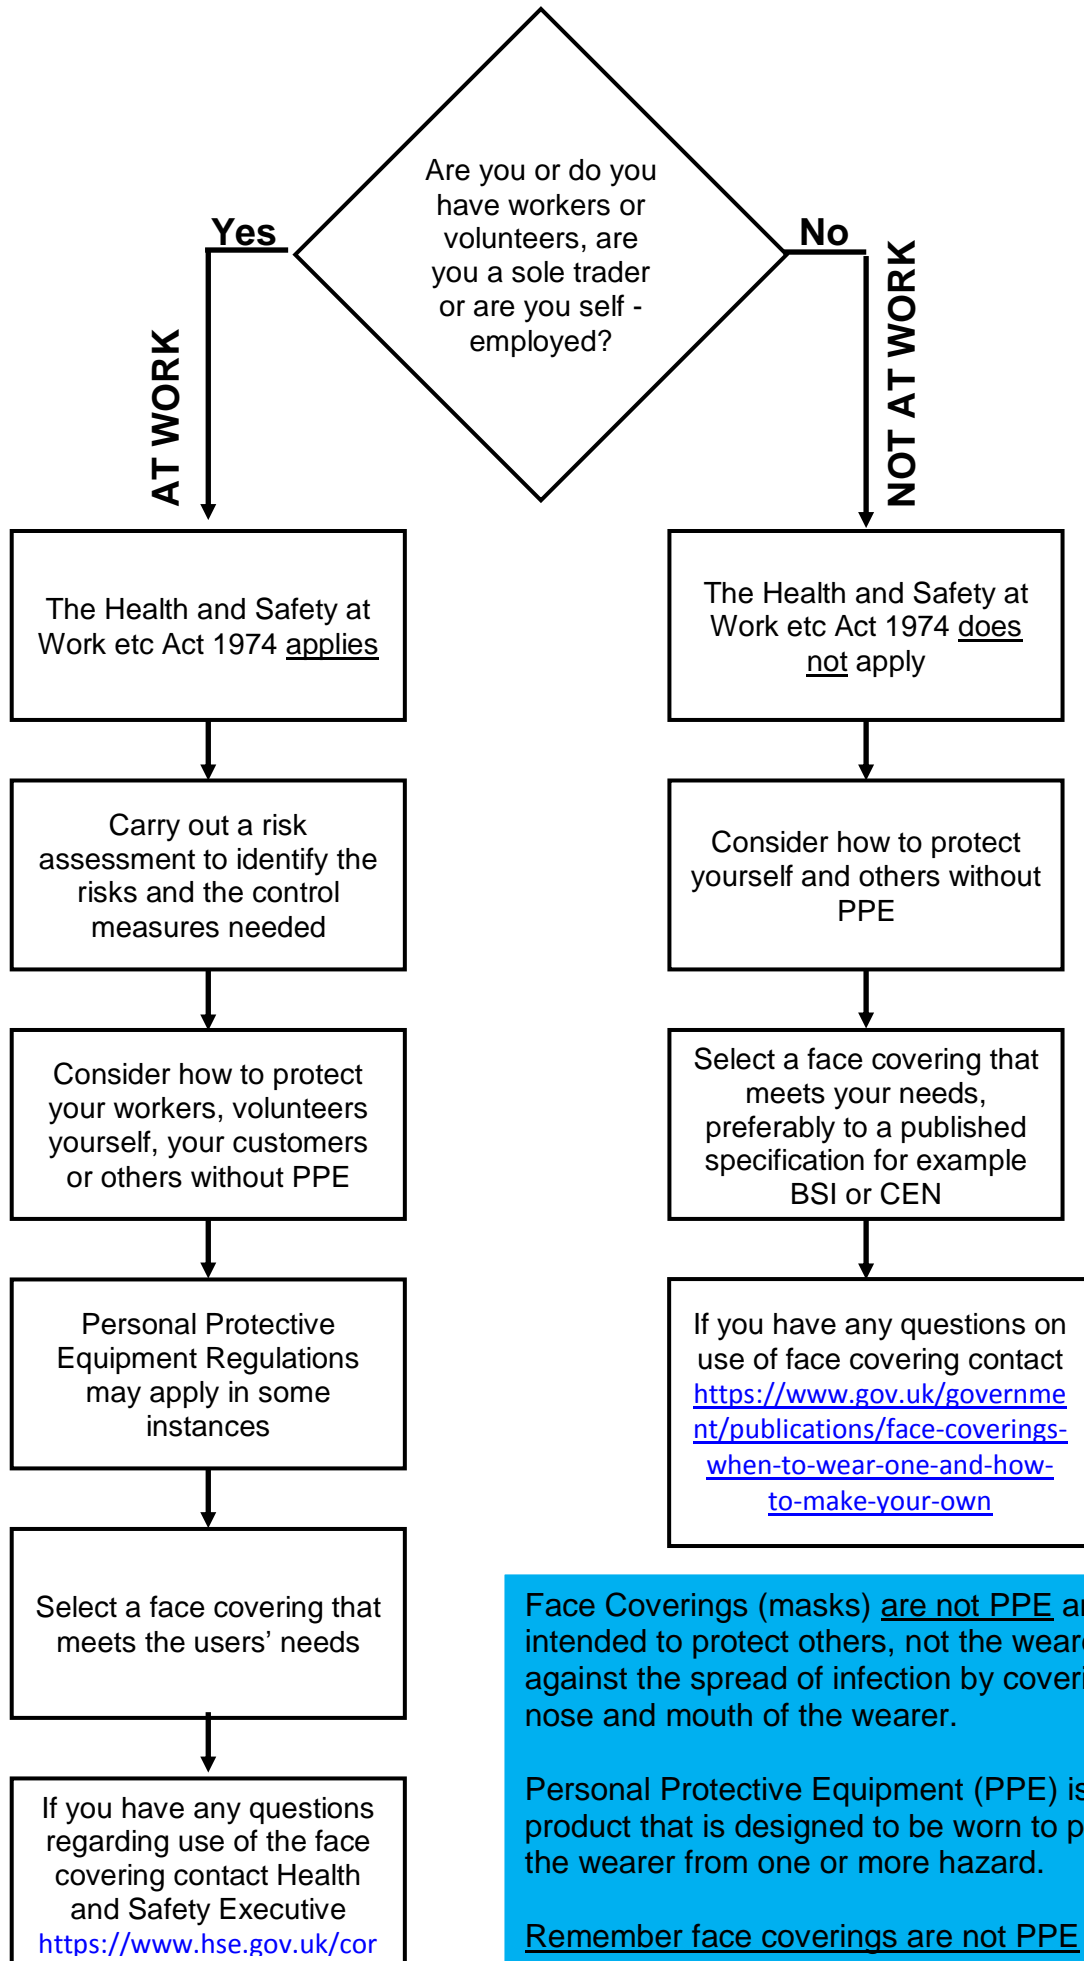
Are you or do you have workers or volunteers, are you a sole trader or are you self - employed?

Yes

AT WORK

No

NOT AT WORK

The Health and Safety at Work etc Act 1974 applies

Carry out a risk assessment to identify the risks and the control measures needed

Consider how to protect your workers, volunteers yourself, your customers or others without PPE

Personal Protective Equipment Regulations may apply in some instances

Select a face covering that meets the users' needs

If you have any questions regarding use of the face covering contact Health and Safety Executive https://www.hse.gov.uk/cor

The Health and Safety at Work etc Act 1974 does not apply

Consider how to protect yourself and others without PPE

Select a face covering that meets your needs, preferably to a published specification for example BSI or CEN

If you have any questions on use of face covering contact https://www.gov.uk/government/publications/face-coverings-when-to-wear-one-and-how-to-make-your-own

Face Coverings (masks) are not PPE ar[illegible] intended to protect others, not the weare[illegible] against the spread of infection by coveri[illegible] nose and mouth of the wearer.

Personal Protective Equipment (PPE) is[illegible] product that is designed to be worn to p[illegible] the wearer from one or more hazard.

Remember face coverings are not PPE